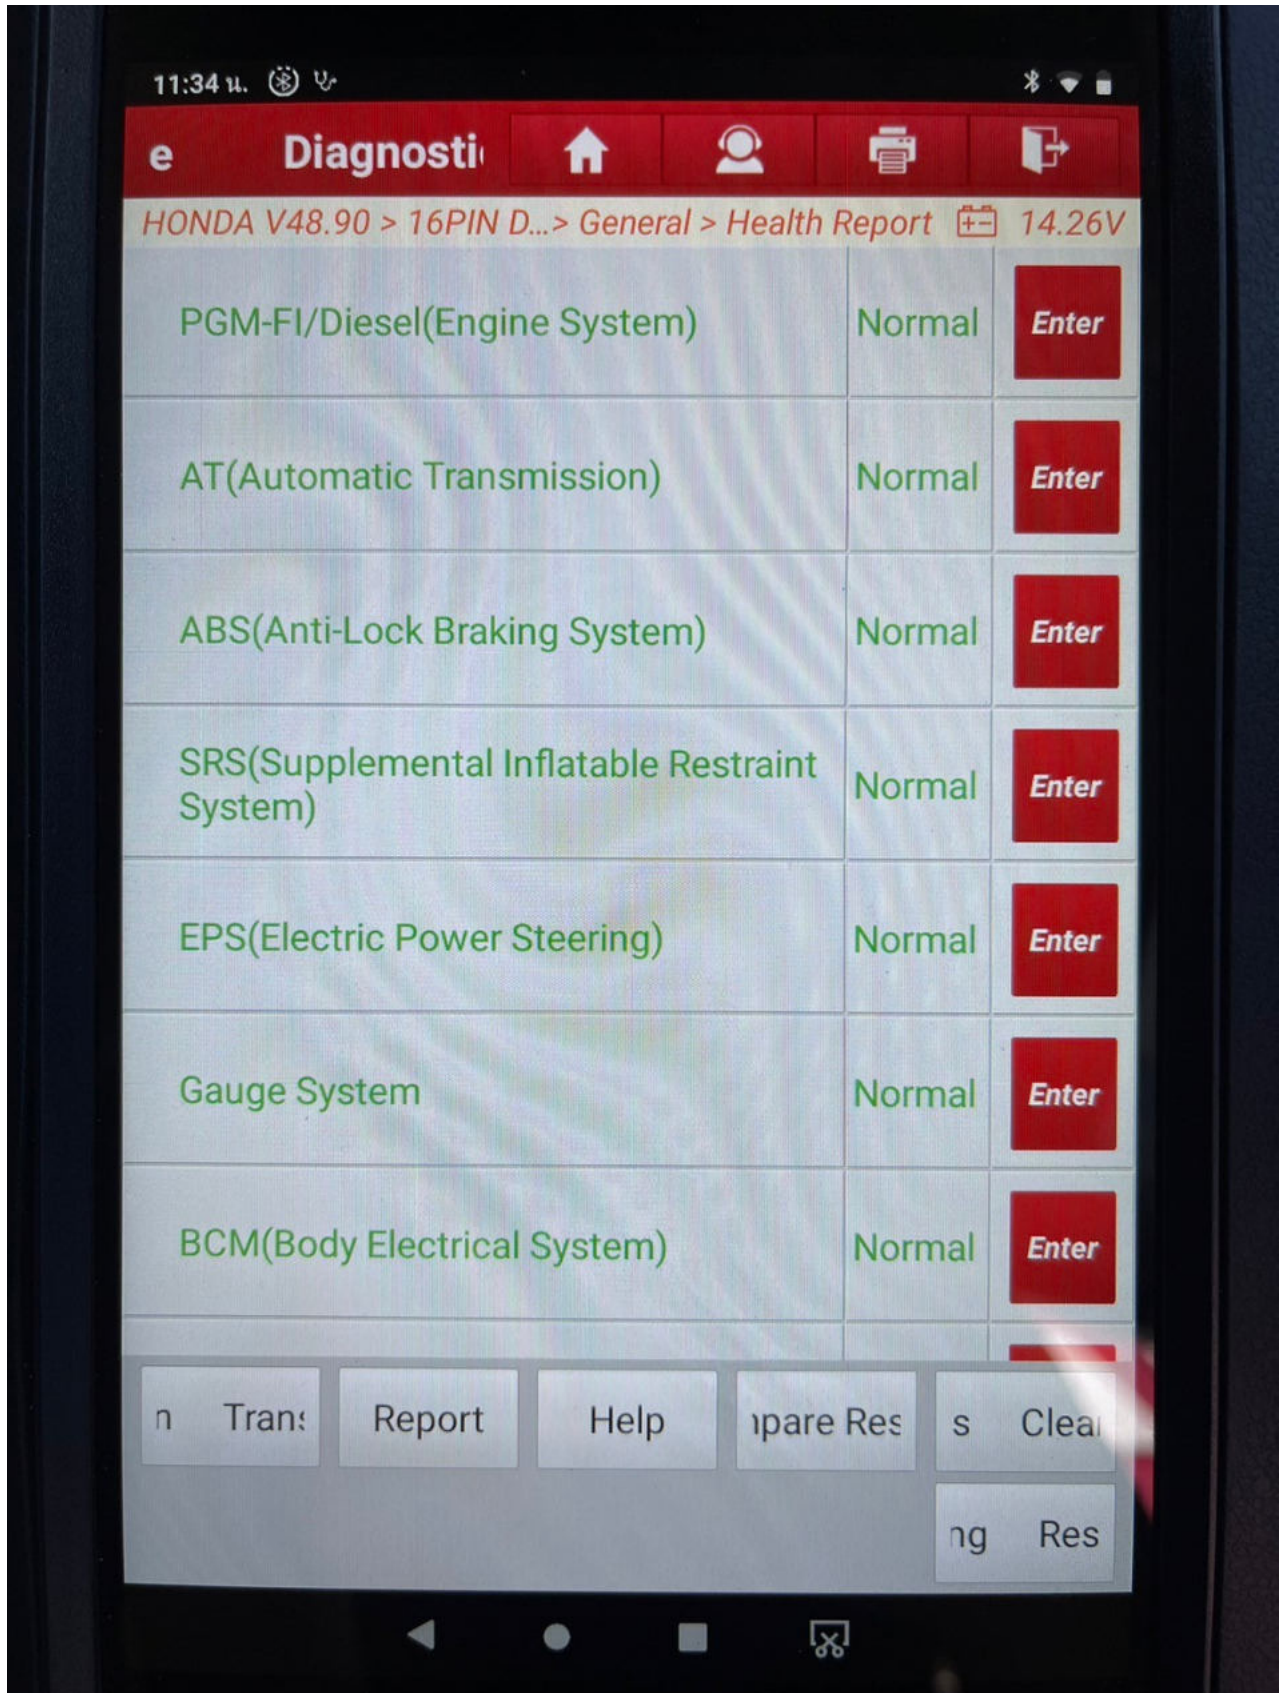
11:34 ч.

e Diagnosti

HONDA V48.90 > 16PIN D...> General > Health Report 14.26V

| | | |
|---|---|---|
| PGM-FI/Diesel(Engine System) | Normal | Enter |
| AT(Automatic Transmission) | Normal | Enter |
| ABS(Anti-Lock Braking System) | Normal | Enter |
| SRS(Supplemental Inflatable Restraint System) | Normal | Enter |
| EPS(Electric Power Steering) | Normal | Enter |
| Gauge System | Normal | Enter |
| BCM(Body Electrical System) | Normal | Enter |

n Trans Report Help ıpare Res s Clear

ng Res